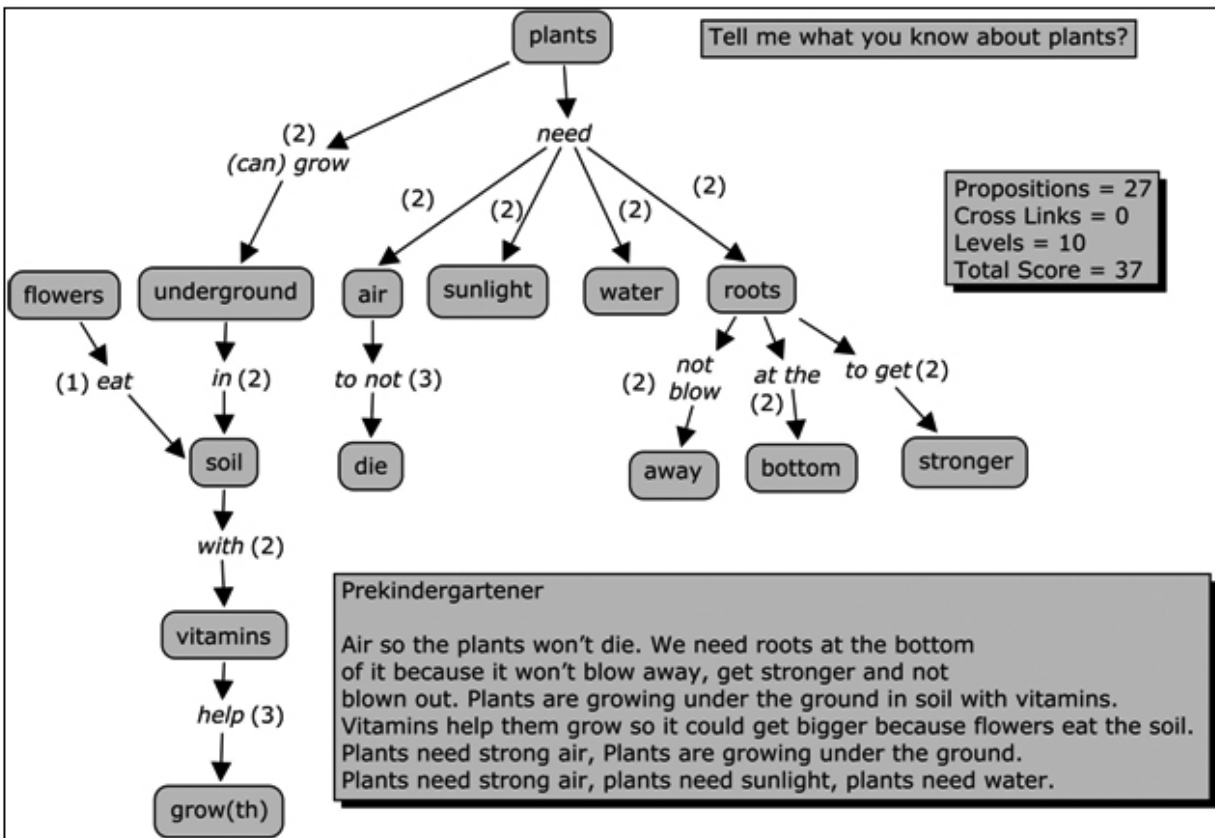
plants

Tell me what you know about plants?

(2)
(can) grow

need

(2)

(2)

(2)

(2)

Propositions = 27
Cross Links = 0
Levels = 10
Total Score = 37

flowers

underground

air

sunlight

water

roots

(1) eat

in (2)

to not (3)

(2) not blow

at the (2)

to get (2)

soil

die

away

bottom

stronger

with (2)

vitamins

help (3)

grow(th)

Prekindergartener

Air so the plants won't die. We need roots at the bottom of it because it won't blow away, get stronger and not blown out. Plants are growing under the ground in soil with vitamins. Vitamins help them grow so it could get bigger because flowers eat the soil. Plants need strong air, Plants are growing under the ground. Plants need strong air, plants need sunlight, plants need water.